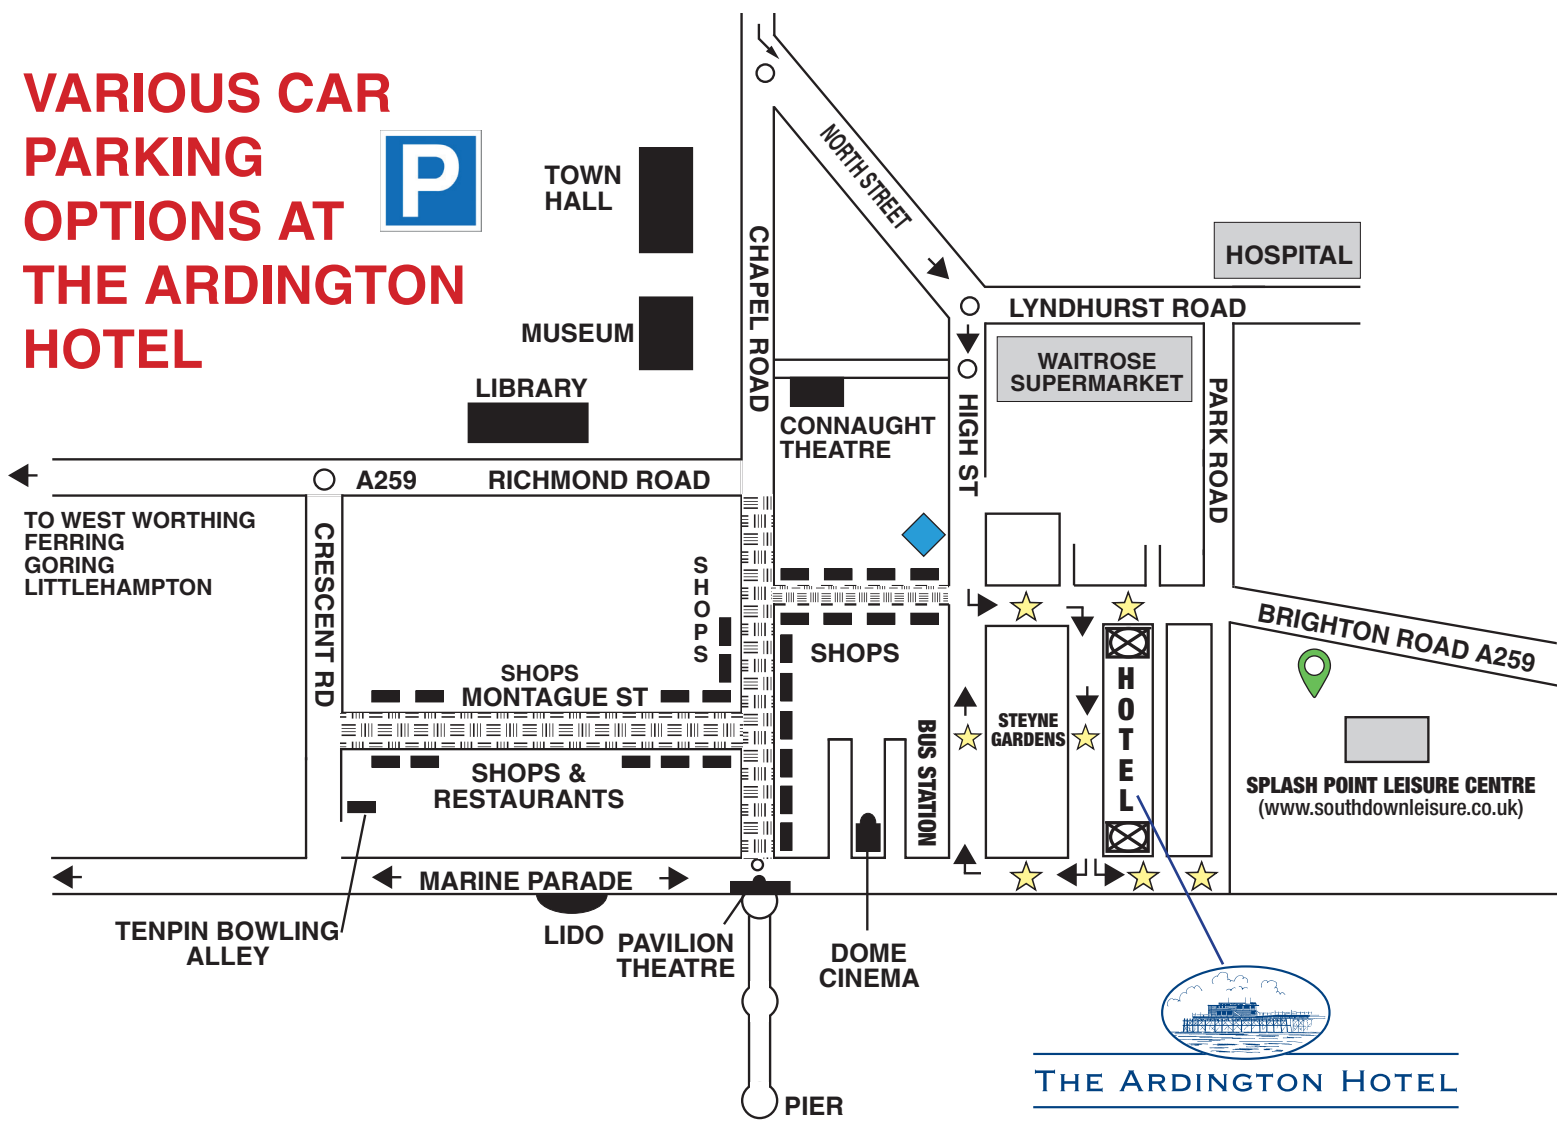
VARIOUS CAR PARKING OPTIONS AT THE ARDINGTON HOTEL

P

TOWN HALL

MUSEUM

LIBRARY

NORTH STREET

CHAPEL ROAD

HOSPITAL

LYNDHURST ROAD

WAITROSE SUPERMARKET

HIGH ST

PARK ROAD

CONNAUGHT THEATRE

A259

RICHMOND ROAD

TO WEST WORTHING
FERRING
GORING
LITTLEHAMPTON

CRESCENT RD

SHOPS

SHOPS

SHOPS

MONTAGUE ST

BRIGHTON ROAD A259

STEYNE GARDENS

HOTEL

BUS STATION

SHOPS & RESTAURANTS

SPLASH POINT LEISURE CENTRE
(www.southdownleisure.co.uk)

MARINE PARADE

TENPIN BOWLING ALLEY

LIDO

PAVILION THEATRE

DOME CINEMA

PIER

THE ARDINGTON HOTEL